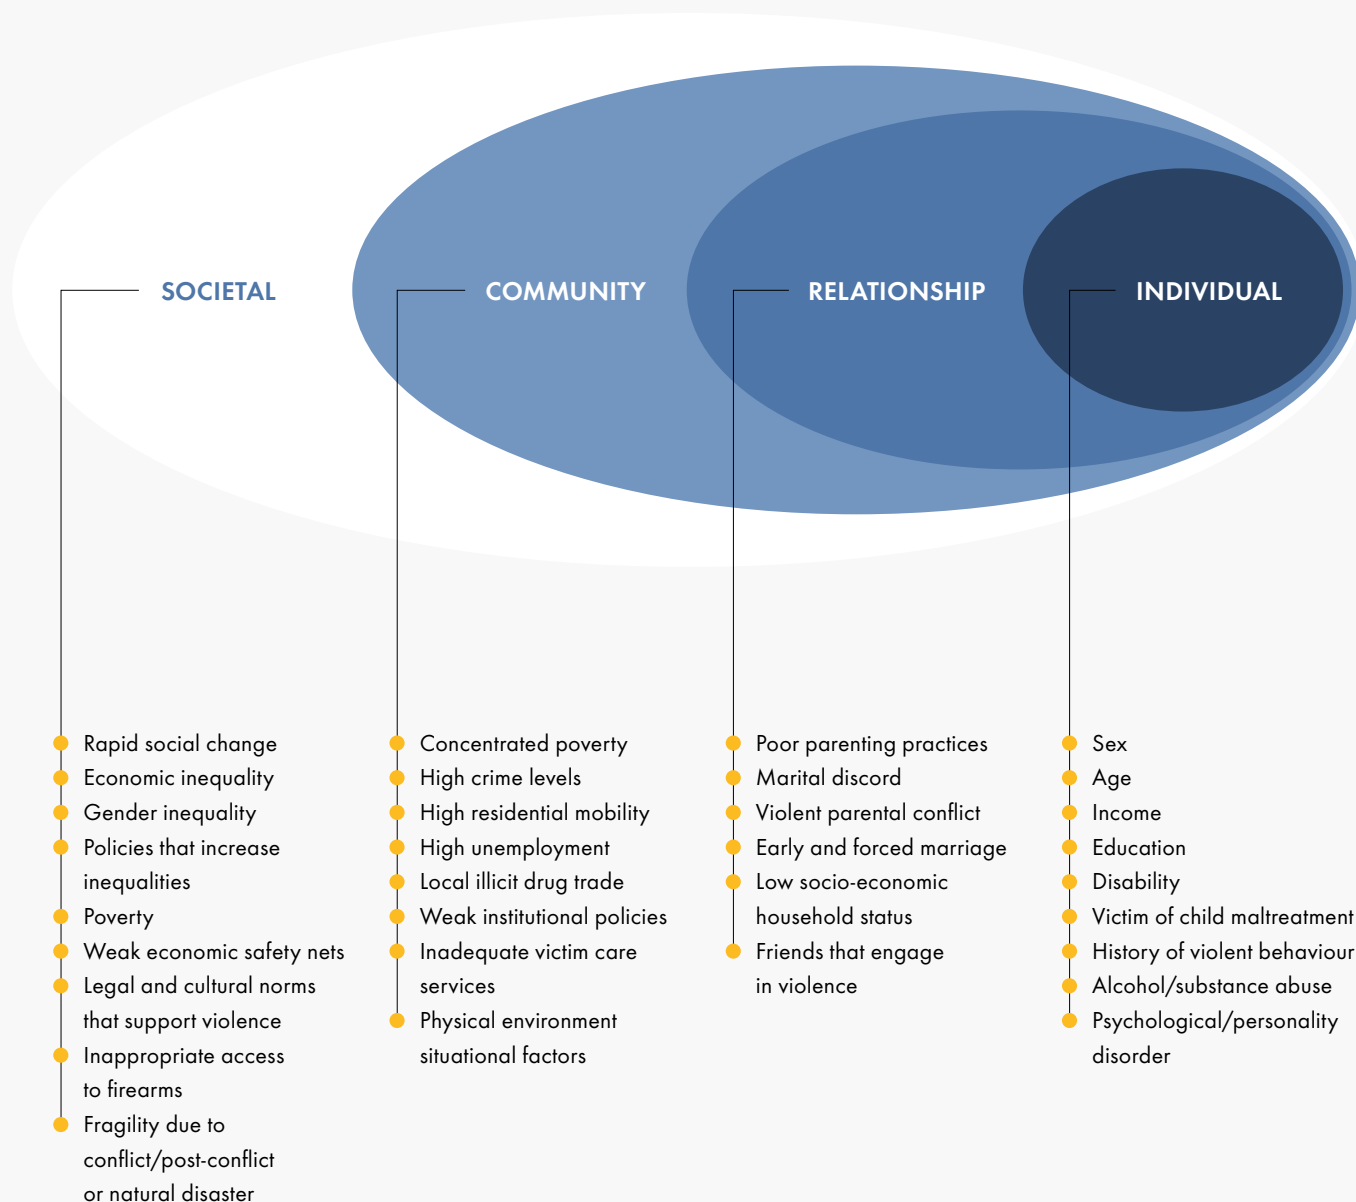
SOCIETAL

COMMUNITY

RELATIONSHIP

INDIVIDUAL

Rapid social change
Economic inequality
Gender inequality
Policies that increase inequalities
Poverty
Weak economic safety nets
Legal and cultural norms that support violence
Inappropriate access to firearms
Fragility due to conflict/post-conflict or natural disaster

Concentrated poverty
High crime levels
High residential mobility
High unemployment
Local illicit drug trade
Weak institutional policies
Inadequate victim care services
Physical environment situational factors

Poor parenting practices
Marital discord
Violent parental conflict
Early and forced marriage
Low socio-economic household status
Friends that engage in violence

Sex
Age
Income
Education
Disability
Victim of child maltreatment
History of violent behaviour
Alcohol/substance abuse
Psychological/personality disorder